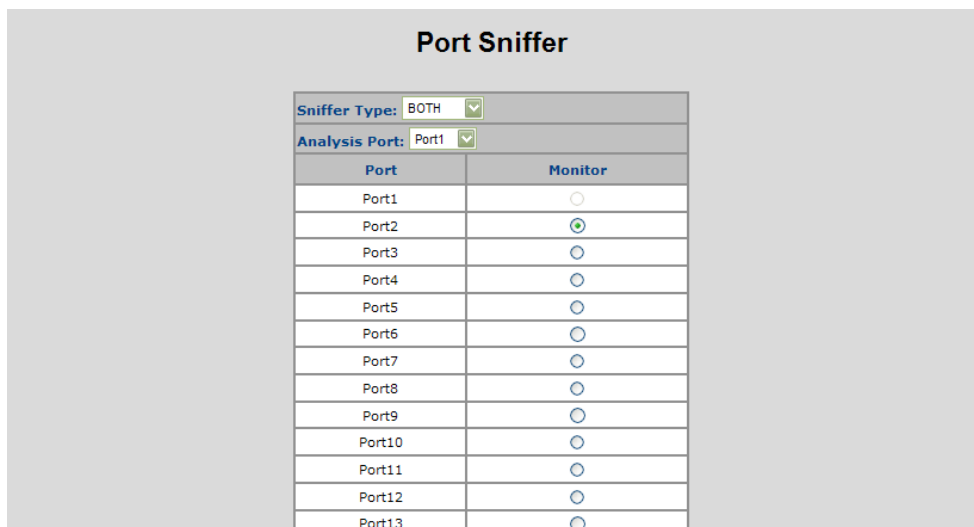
Port Sniffer

Sniffer Type: BOTH

Analysis Port: Port1

| Port | Monitor |
|---|---|
| Port1 | |
| Port2 | |
| Port3 | |
| Port4 | |
| Port5 | |
| Port6 | |
| Port7 | |
| Port8 | |
| Port9 | |
| Port10 | |
| Port11 | |
| Port12 | |
| Port13 | |